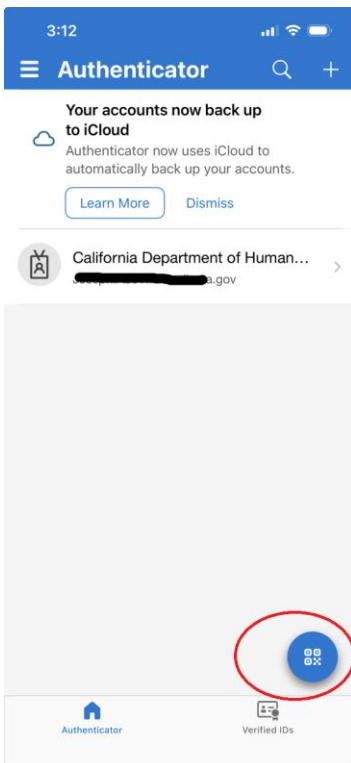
3:12

Authenticator

Your accounts now back up to iCloud

Authenticator now uses iCloud to automatically back up your accounts.

Learn More

Dismiss

California Department of Human...

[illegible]a.gov

Authenticator

Verified IDs